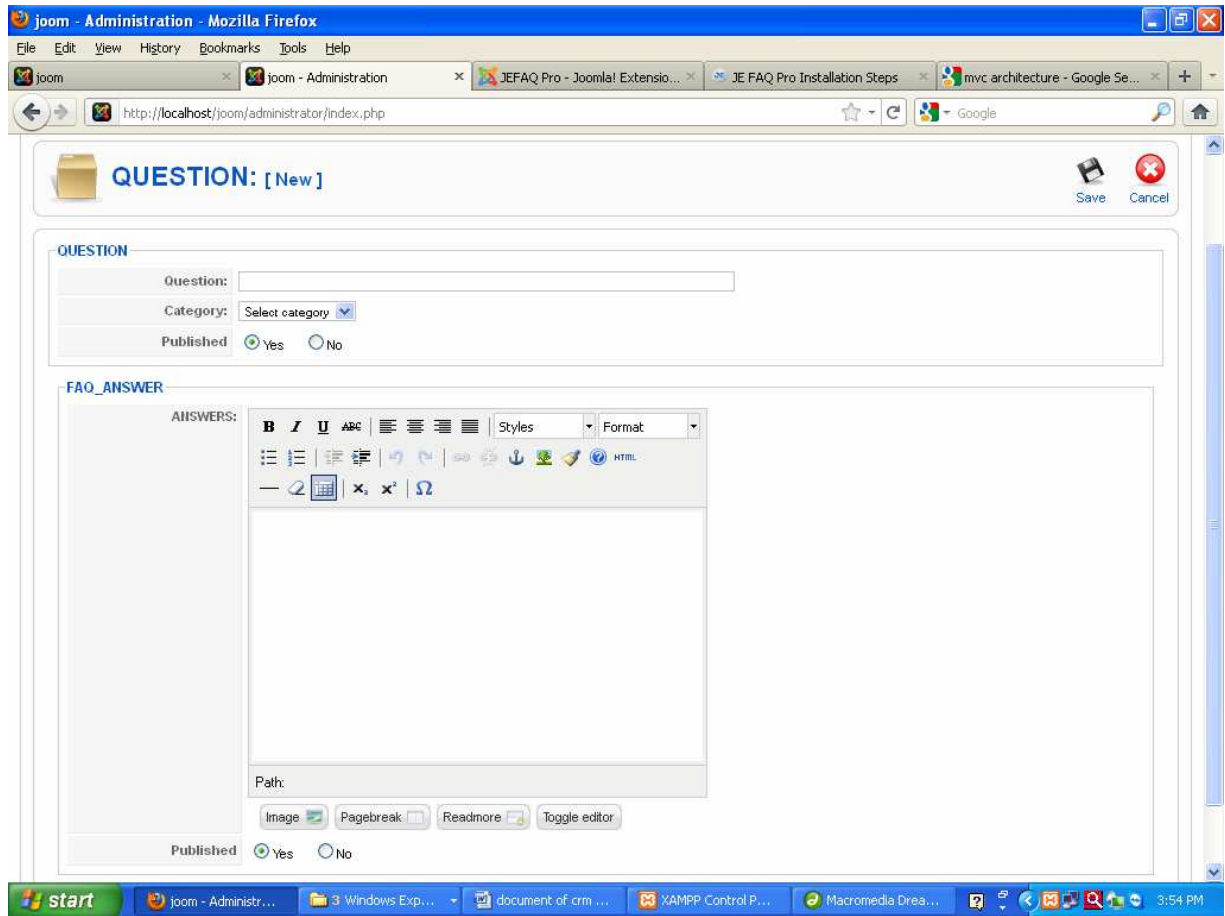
joom - Administration - Mozilla Firefox

File Edit View History Bookmarks Tools Help

joom | joom - Administration | JEFAQ Pro - Joomla! Extensio... | JE FAQ Pro Installation Steps | mvc architecture - Google Se...

http://localhost/joom/administrator/index.php

Google

QUESTION: [New]

Save Cancel

QUESTION

Question:

Category: Select category

Published Yes No

FAQ_ANSWER

ANSWERS:

B I U ABC Styles Format

HTML

$x_2$ $x^2$ $\Omega$

Path:

Image Pagebreak Readmore Toggle editor

Published Yes No

start | joom - Administr... | 3 Windows Exp... | document of crm ... | XAMPP Control P... | Macromedia Drea... | 3:54 PM